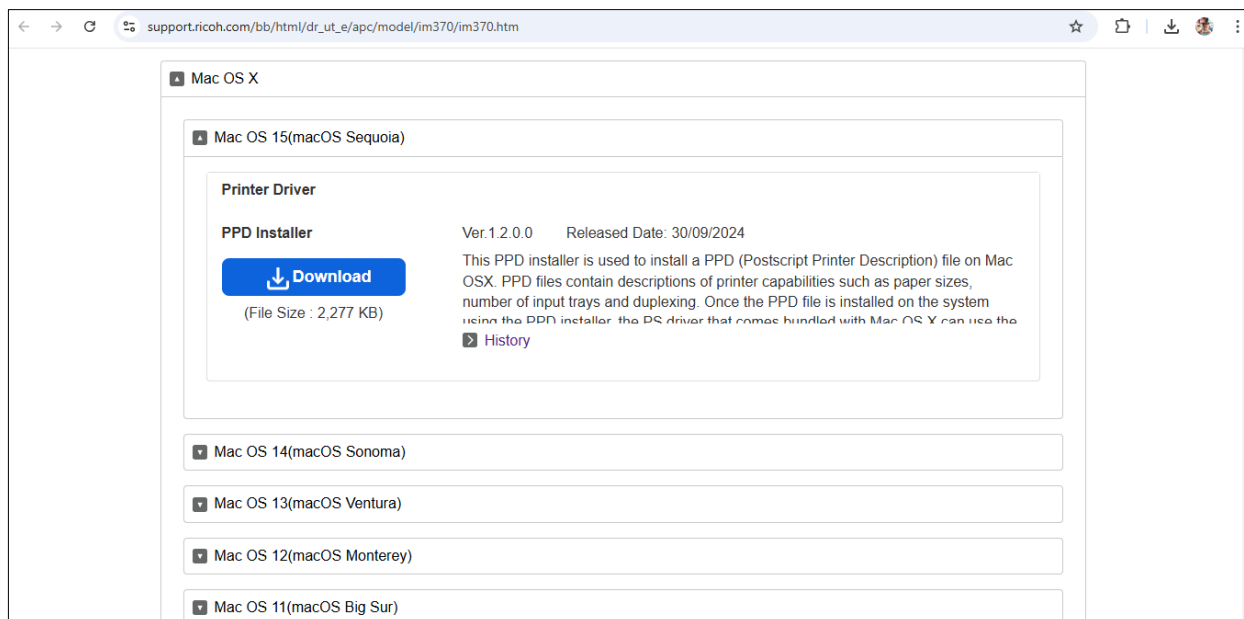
support.ricoh.com/bb/html/dr_ut_e/apc/model/im370/im370.htm

Mac OS X

Mac OS 15(macOS Sequoia)

Printer Driver

PPD Installer

Download

(File Size : 2,277 KB)

Ver.1.2.0.0 Released Date: 30/09/2024

This PPD installer is used to install a PPD (Postscript Printer Description) file on Mac OSX. PPD files contain descriptions of printer capabilities such as paper sizes, number of input trays and duplexing. Once the PPD file is installed on the system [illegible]

History

Mac OS 14(macOS Sonoma)

Mac OS 13(macOS Ventura)

Mac OS 12(macOS Monterey)

Mac OS 11(macOS Big Sur)